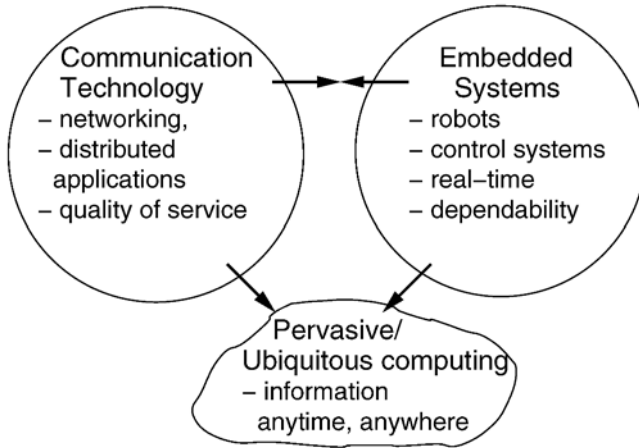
Communication Technology
– networking,
– distributed applications
– quality of service

Embedded Systems
– robots
– control systems
– real–time
– dependability

Pervasive/ Ubiquitous computing
– information anytime, anywhere